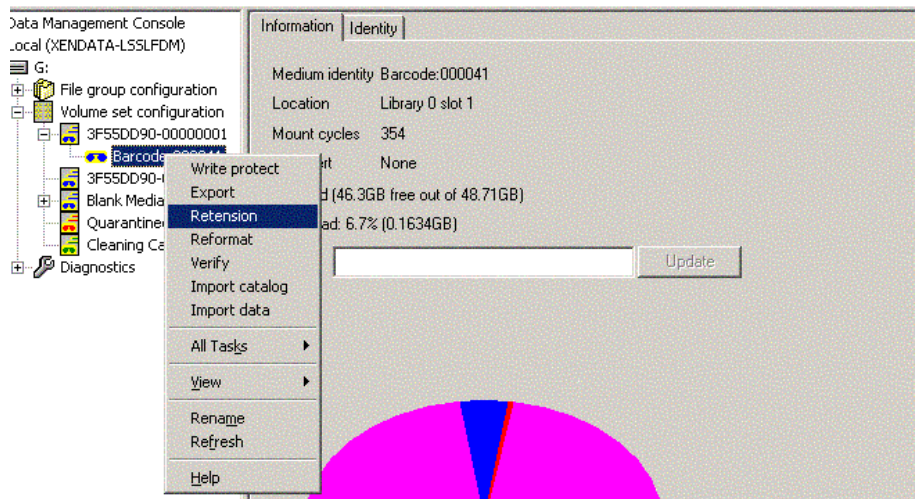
Data Management Console
Local (XENDATA-LSSLFDM)
G:
File group configuration
Volume set configuration
3F55DD90-00000001
Barcode
3F55DD90-
Blank Media
Quarantined
Cleaning Ca
Diagnostics

Write protect
Export
Retension
Reformat
Verify
Import catalog
Import data
All Tasks
View
Rename
Refresh
Help

Information
Identity

Medium identity Barcode:000041
Location Library 0 slot 1
Mount cycles 354
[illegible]rt None
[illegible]d (46.3GB free out of 48.71GB)
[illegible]ad: 6.7% (0.1634GB)
Update